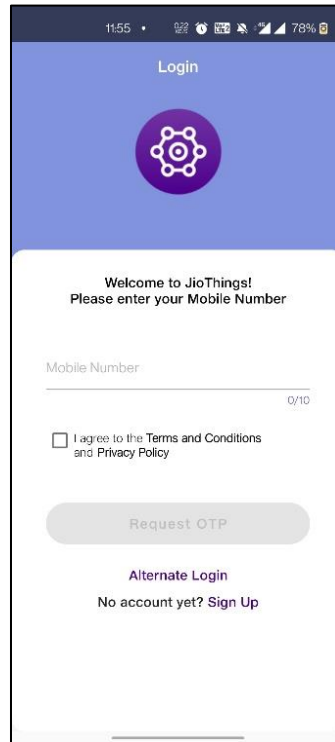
11:55 • 78%

Login

Welcome to JioThings!
Please enter your Mobile Number

Mobile Number

0/10

I agree to the Terms and Conditions and Privacy Policy

Request OTP

Alternate Login

No account yet? Sign Up